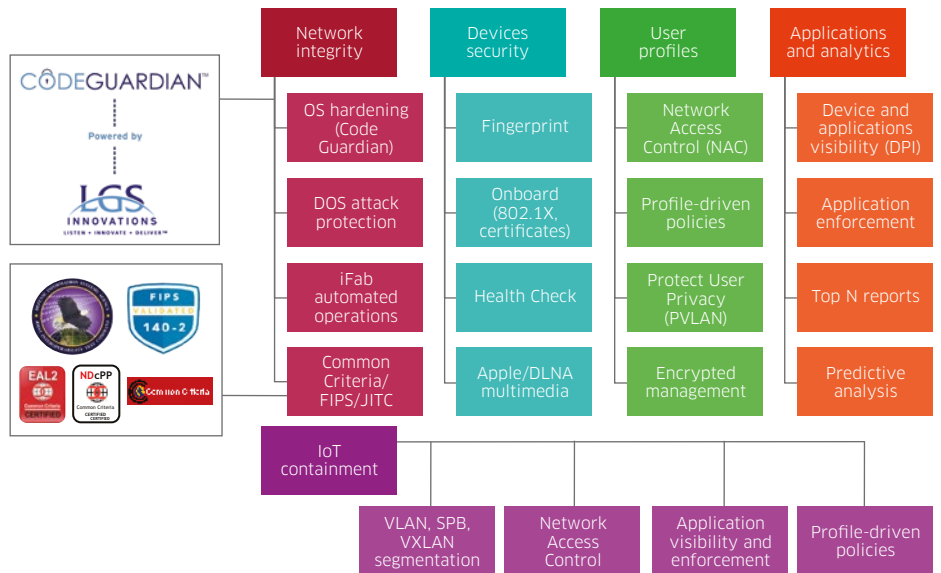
CODEGUARDIAN™

Powered by

LGS INNOVATIONS
LISTEN • INNOVATE • DELIVER™

FIPS VALIDATED 140-2

EAL2 Common Criteria CERTIFIED

NDcPP Common Criteria CERTIFIED

Common Criteria

Network integrity

OS hardening (Code Guardian)

DOS attack protection

iFab automated operations

Common Criteria/ FIPS/JITC

Devices security

Fingerprint

Onboard (802.1X, certificates)

Health Check

Apple/DLNA multimedia

User profiles

Network Access Control (NAC)

Profile-driven policies

Protect User Privacy (PVLAN)

Encrypted management

Applications and analytics

Device and applications visibility (DPI)

Application enforcement

Top N reports

Predictive analysis

IoT containment

VLAN, SPB, VXLAN segmentation

Network Access Control

Application visibility and enforcement

Profile-driven policies